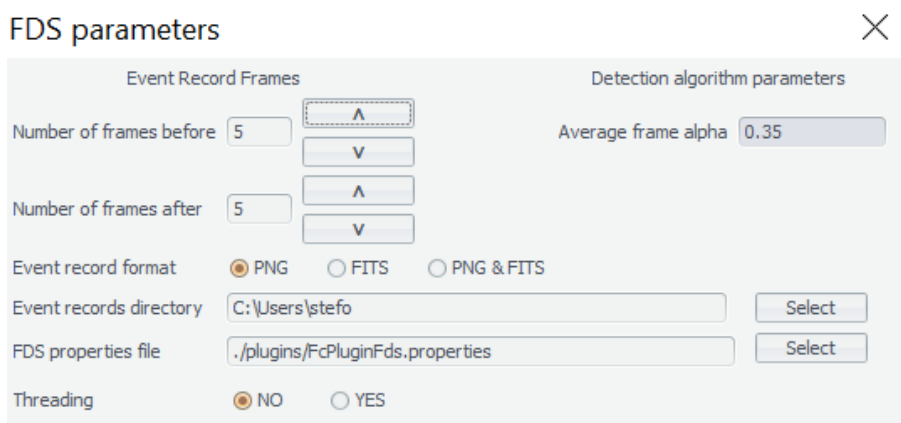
FDS parameters

Event Record Frames

Detection algorithm parameters

Number of frames before 5 ^ v

Average frame alpha 0.35

Number of frames after 5 ^ v

Event record format PNG FITS PNG & FITS

Event records directory C:\Users\stefo Select

FDS properties file ./plugins/FcPluginFds.properties Select

Threading NO YES